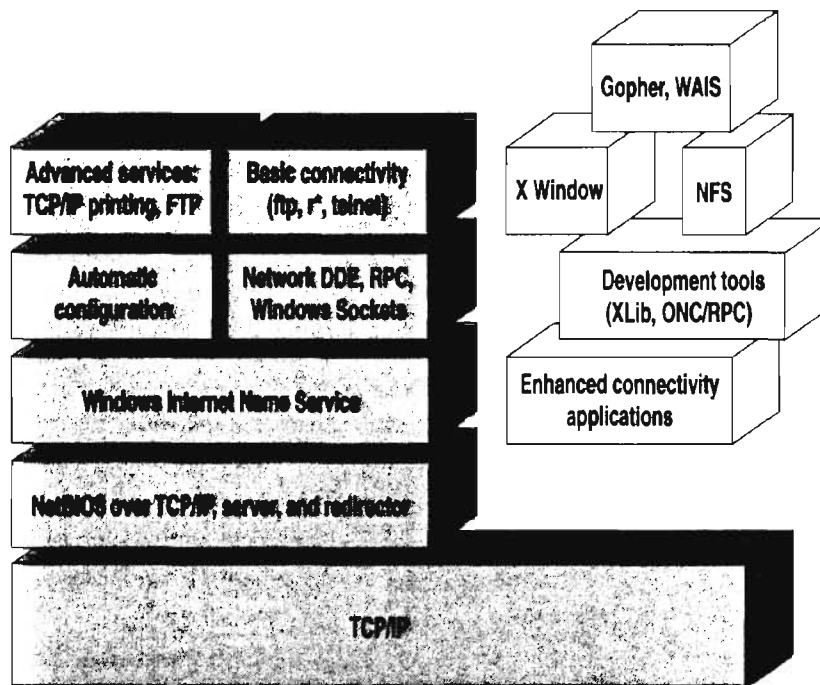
Gopher, WAIS

X Window

NFS

Advanced services: TCP/IP printing, FTP

Basic connectivity (ftp, r*, telnet)

Automatic configuration

Network DDE, RPC, Windows Sockets

Development tools (XLib, ONC/RPC)

Windows Internet Name Service

Enhanced connectivity applications

NetBIOS over TCP/IP, server, and redirector

TCP/IP